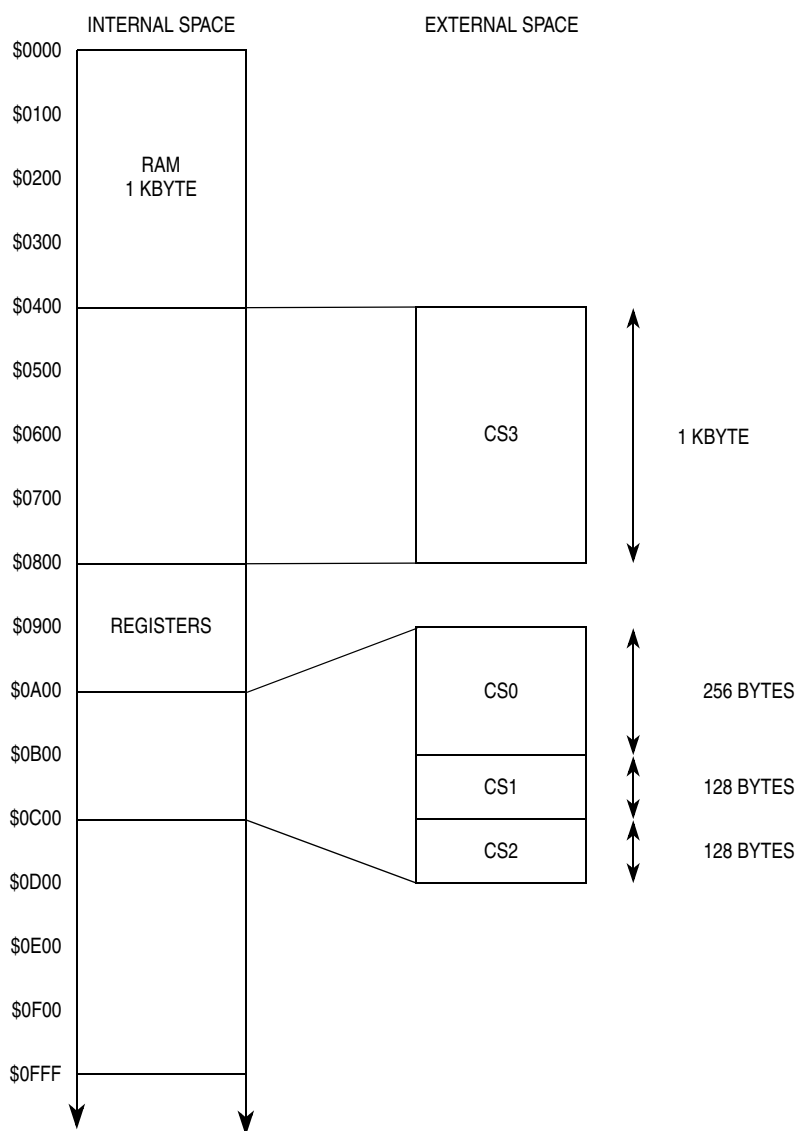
INTERNAL SPACE

EXTERNAL SPACE

\$0000

\$0100

\$0200

\$0300

\$0400

\$0500

\$0600

\$0700

\$0800

\$0900

\$0A00

\$0B00

\$0C00

\$0D00

\$0E00

\$0F00

\$0FFF

RAM
1 KBYTE

REGISTERS

CS3

1 KBYTE

CS0

256 BYTES

CS1

128 BYTES

CS2

128 BYTES